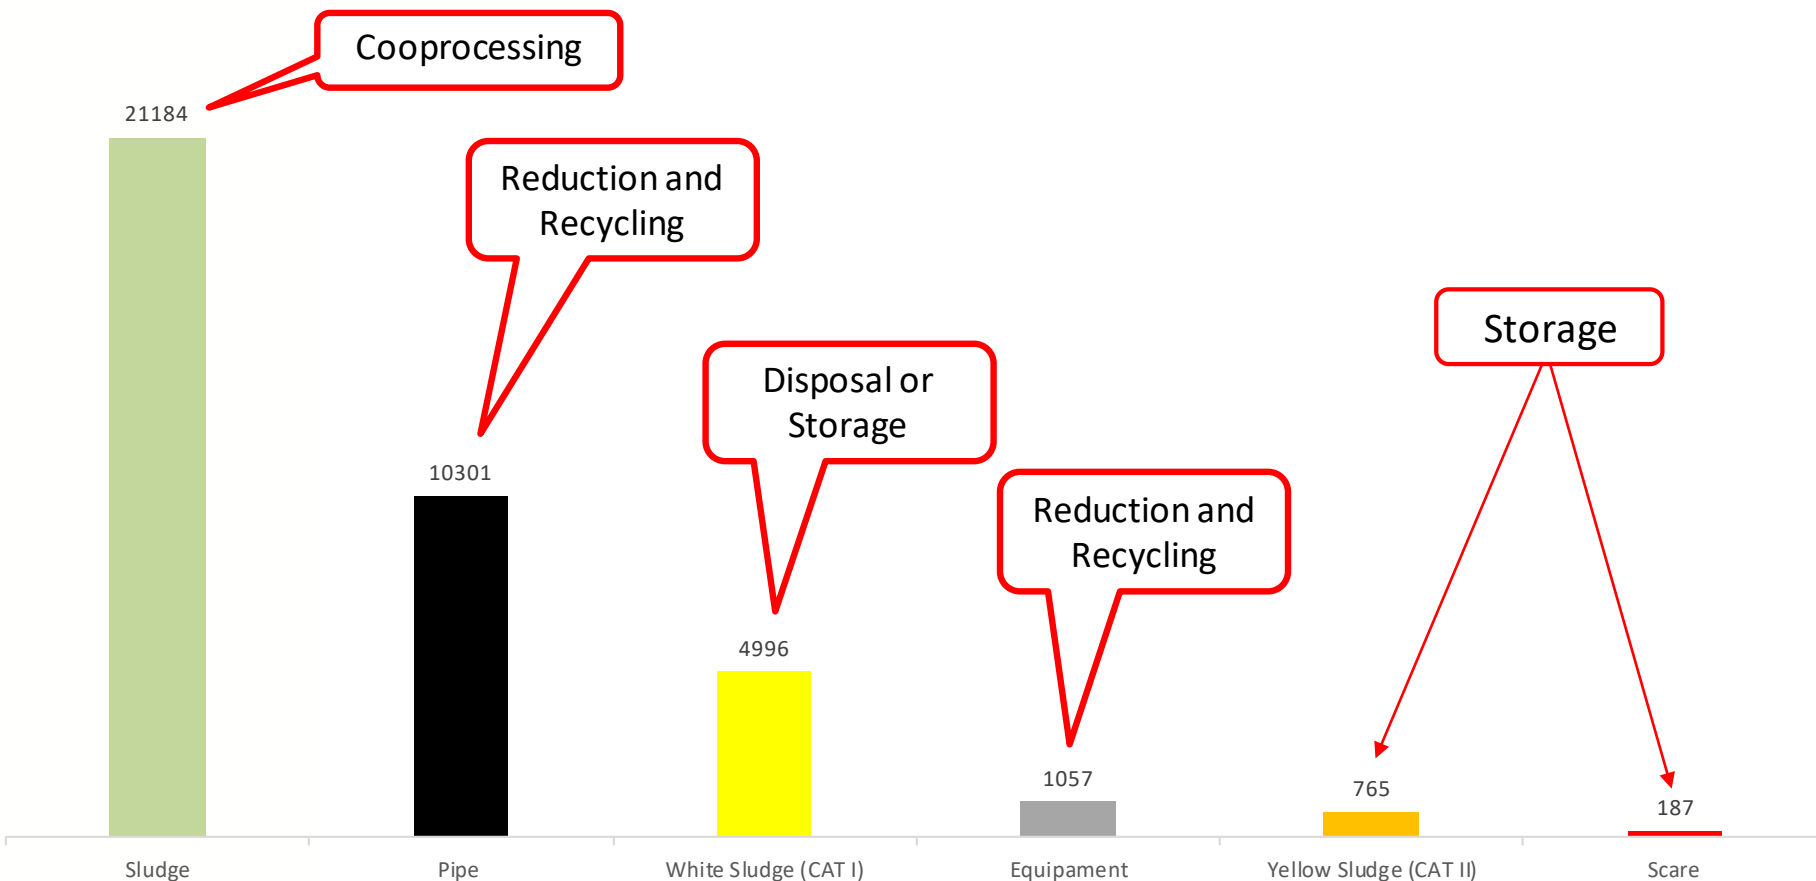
Coprocessing

21184

Reduction and Recycling

10301

Disposal or Storage

4996

Reduction and Recycling

1057

Storage

765

187

Sludge

Pipe

White Sludge (CAT I)

Equipament

Yellow Sludge (CAT II)

Scare